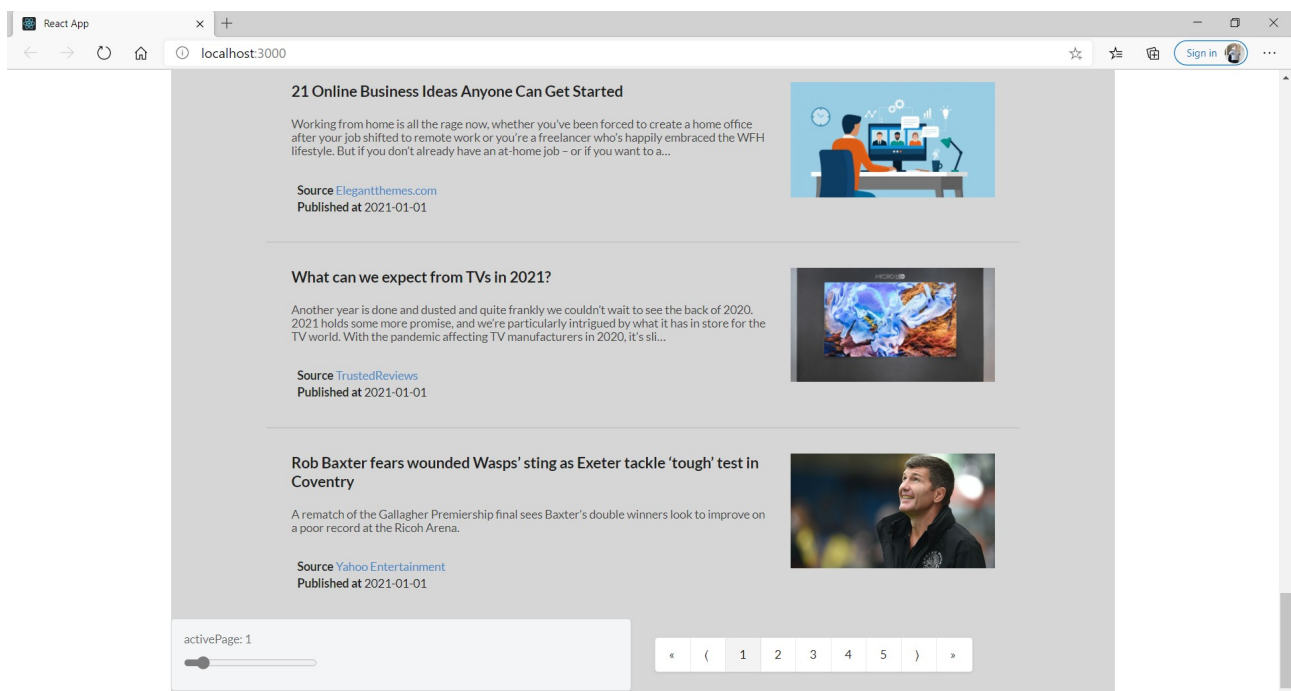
React App × +

localhost:3000

Sign in

21 Online Business Ideas Anyone Can Get Started

Working from home is all the rage now, whether you've been forced to create a home office after your job shifted to remote work or you're a freelancer who's happily embraced the WFH lifestyle. But if you don't already have an at-home job – or if you want to a…

Source Elegantthemes.com
Published at 2021-01-01

What can we expect from TVs in 2021?

Another year is done and dusted and quite frankly we couldn't wait to see the back of 2020. 2021 holds some more promise, and we're particularly intrigued by what it has in store for the TV world. With the pandemic affecting TV manufacturers in 2020, it's sli…

Source TrustedReviews
Published at 2021-01-01

Rob Baxter fears wounded Wasps' sting as Exeter tackle 'tough' test in Coventry

A rematch of the Gallagher Premiership final sees Baxter's double winners look to improve on a poor record at the Ricoh Arena.

Source Yahoo Entertainment
Published at 2021-01-01

activePage: 1

« ⟨ 1 2 3 4 5 ⟩ »